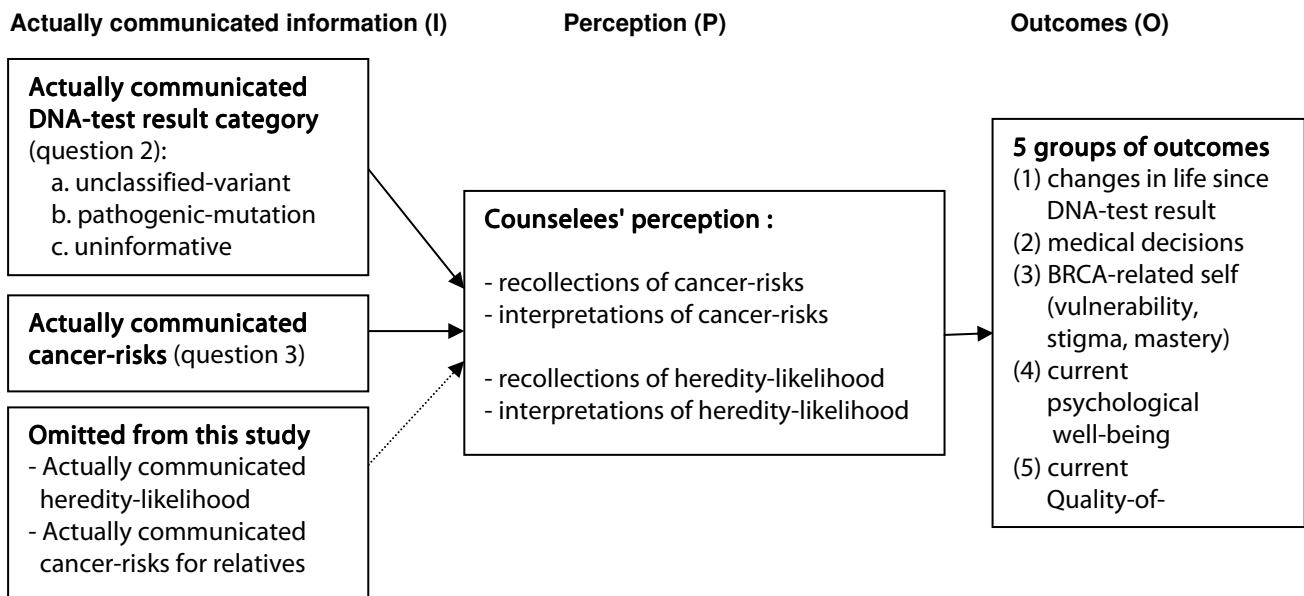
Actually communicated information (I)

Perception (P)

Outcomes (O)

Actually communicated DNA-test result category (question 2):
a. unclassified-variant
b. pathogenic-mutation
c. uninformative

Actually communicated cancer-risks (question 3)

Omitted from this study
- Actually communicated heredity-likelihood
- Actually communicated cancer-risks for relatives

Counselees' perception :

- recollections of cancer-risks
- interpretations of cancer-risks

- recollections of heredity-likelihood
- interpretations of heredity-likelihood

5 groups of outcomes
(1) changes in life since DNA-test result
(2) medical decisions
(3) BRCA-related self (vulnerability, stigma, mastery)
(4) current psychological well-being
(5) current Quality-of-